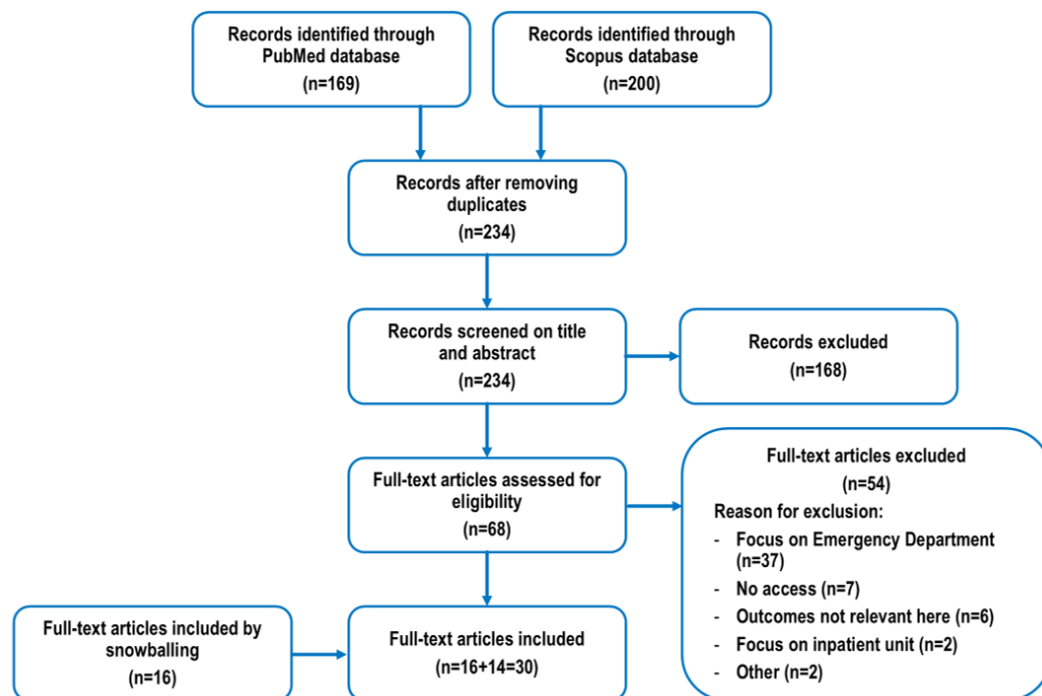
Records identified through PubMed database
(n=169)

Records identified through Scopus database
(n=200)

Records after removing duplicates
(n=234)

Records screened on title and abstract
(n=234)

Records excluded
(n=168)

Full-text articles assessed for eligibility
(n=68)

Full-text articles excluded
(n=54)
Reason for exclusion:
- Focus on Emergency Department (n=37)
- No access (n=7)
- Outcomes not relevant here (n=6)
- Focus on inpatient unit (n=2)
- Other (n=2)

Full-text articles included by snowballing
(n=16)

Full-text articles included
(n=16+14=30)